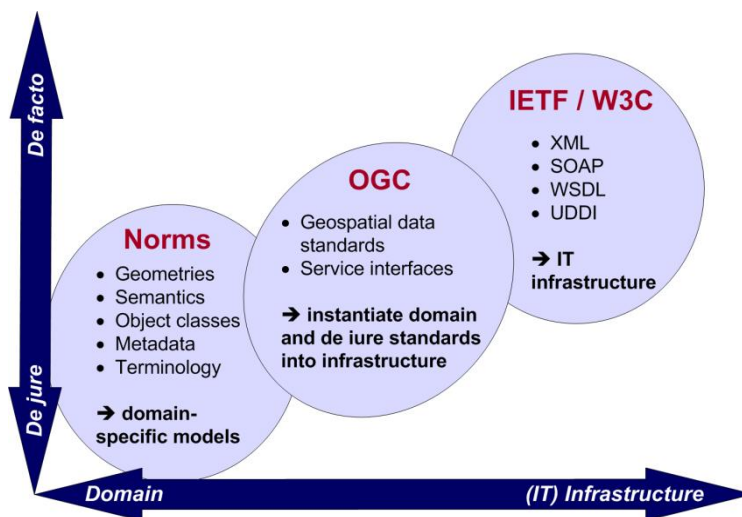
De facto

De jure

IETF / W3C

- XML
- SOAP
- WSDL
- UDDI

➔ IT infrastructure

OGC

- Geospatial data standards
- Service interfaces

➔ instantiate domain and de iure standards into infrastructure

Norms

- Geometries
- Semantics
- Object classes
- Metadata
- Terminology

➔ domain-specific models

Domain

(IT) Infrastructure